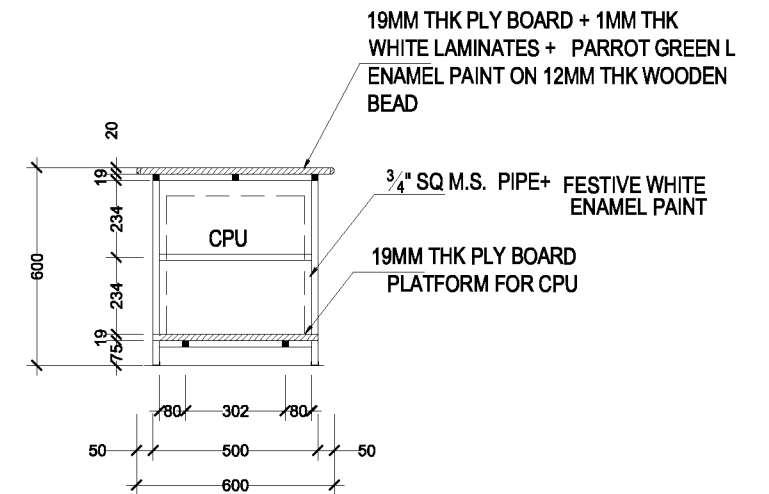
19MM THK PLY BOARD + 1MM THK WHITE LAMINATES + PARROT GREEN L ENAMEL PAINT ON 12MM THK WOODEN BEAD

20

19

$\frac{3}{4}$" SQ M.S. PIPE+ FESTIVE WHITE ENAMEL PAINT

234

CPU

600

19MM THK PLY BOARD PLATFORM FOR CPU

234

19

75

80

302

80

50

500

50

600